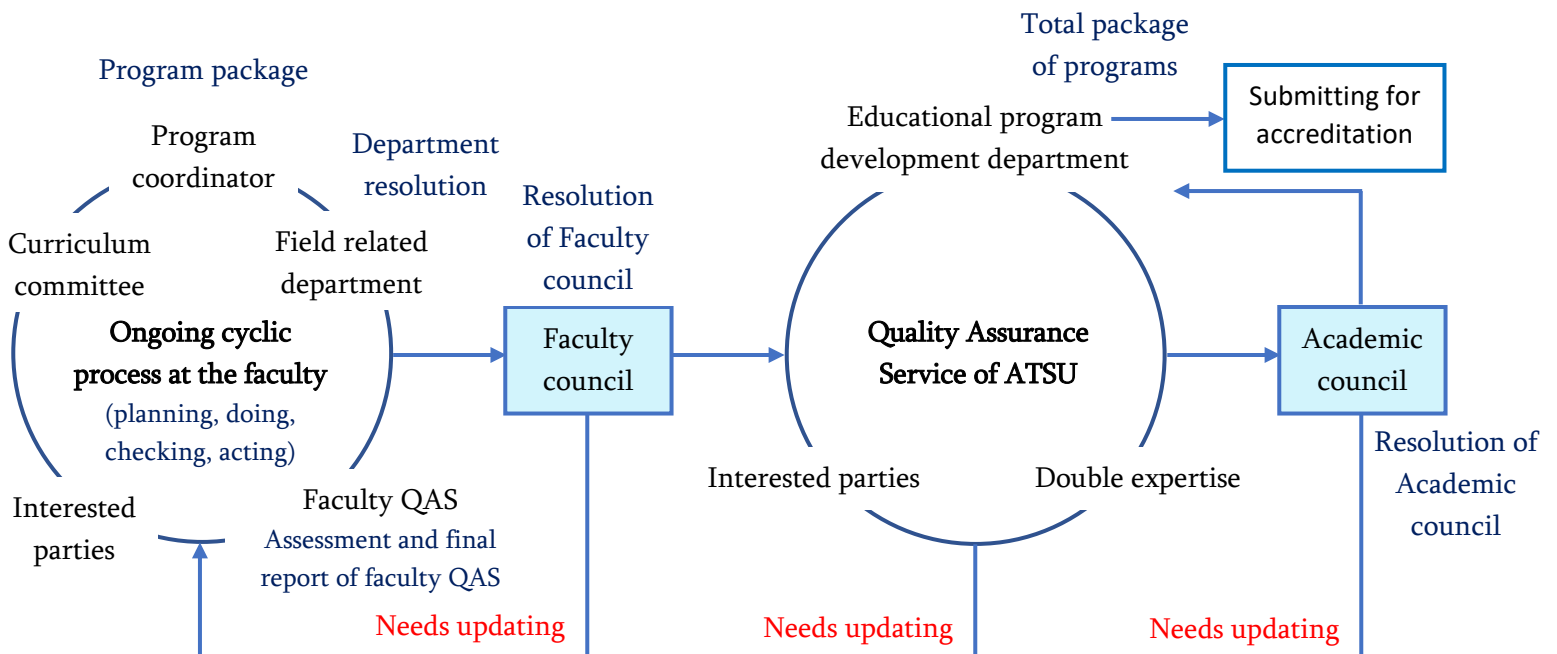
Program package

Program coordinator

Department resolution

Curriculum committee

Field related department

Ongoing cyclic process at the faculty

(planning, doing, checking, acting)

Interested parties

Faculty QAS

Assessment and final report of faculty QAS

Resolution of Faculty council

Faculty council

Needs updating

Total package of programs

Educational program development department

Submitting for accreditation

Quality Assurance Service of ATSU

Interested parties

Double expertise

Needs updating

Academic council

Resolution of Academic council

Needs updating